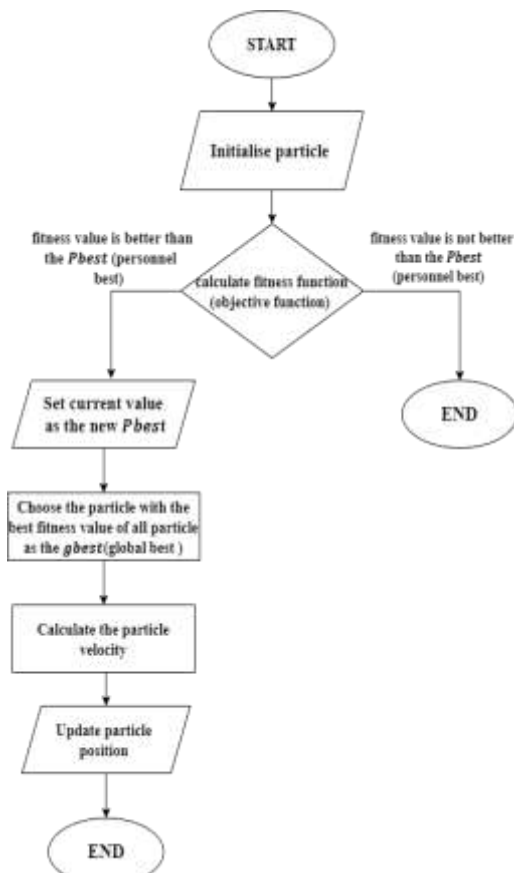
START

Initialise particle

fitness value is better than the $Pbest$ (personnel best)

calculate fitness function (objective function)

fitness value is not better than the $Pbest$ (personnel best)

END

Set current value as the new $Pbest$

Choose the particle with the best fitness value of all particle as the $gbest$(global best )

Calculate the particle velocity

Update particle position

END